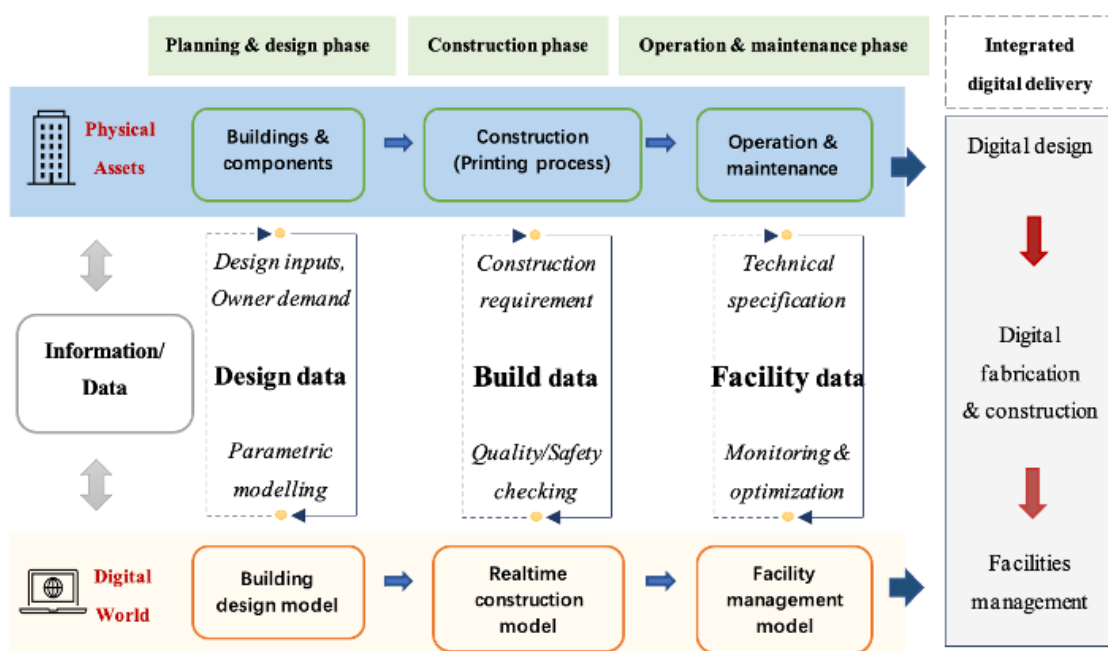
Planning & design phase

Construction phase

Operation & maintenance phase

Integrated digital delivery

Physical Assets

Buildings & components

Construction (Printing process)

Operation & maintenance

Digital design

Information/ Data

Design inputs, Owner demand

Design data

Parametric modelling

Construction requirement

Build data

Quality/Safety checking

Technical specification

Facility data

Monitoring & optimization

Digital fabrication & construction

Digital World

Building design model

Realtime construction model

Facility management model

Facilities management